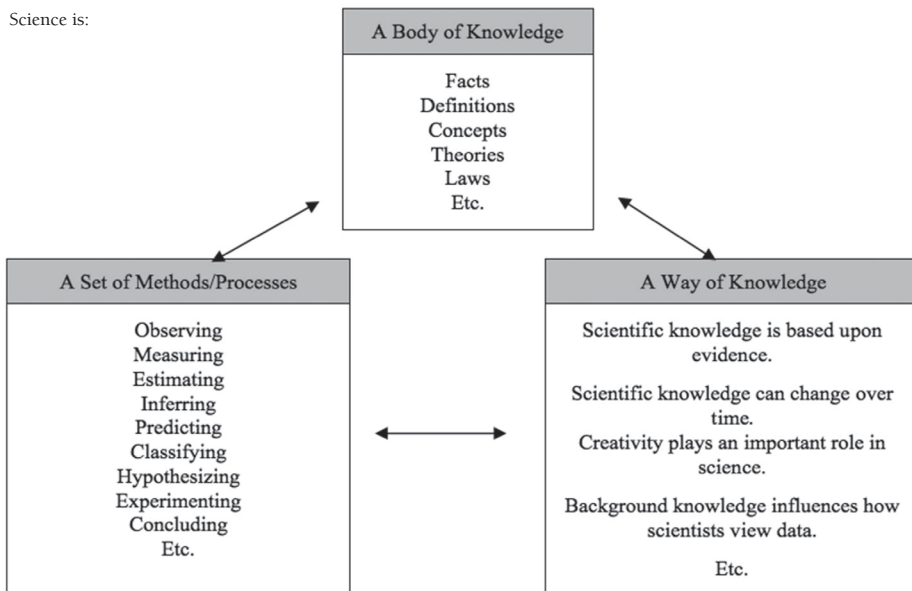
Science is:

A Body of Knowledge

Facts
Definitions
Concepts
Theories
Laws
Etc.

A Set of Methods/Processes

Observing
Measuring
Estimating
Inferring
Predicting
Classifying
Hypothesizing
Experimenting
Concluding
Etc.

A Way of Knowledge

Scientific knowledge is based upon evidence.

Scientific knowledge can change over time.

Creativity plays an important role in science.

Background knowledge influences how scientists view data.

Etc.